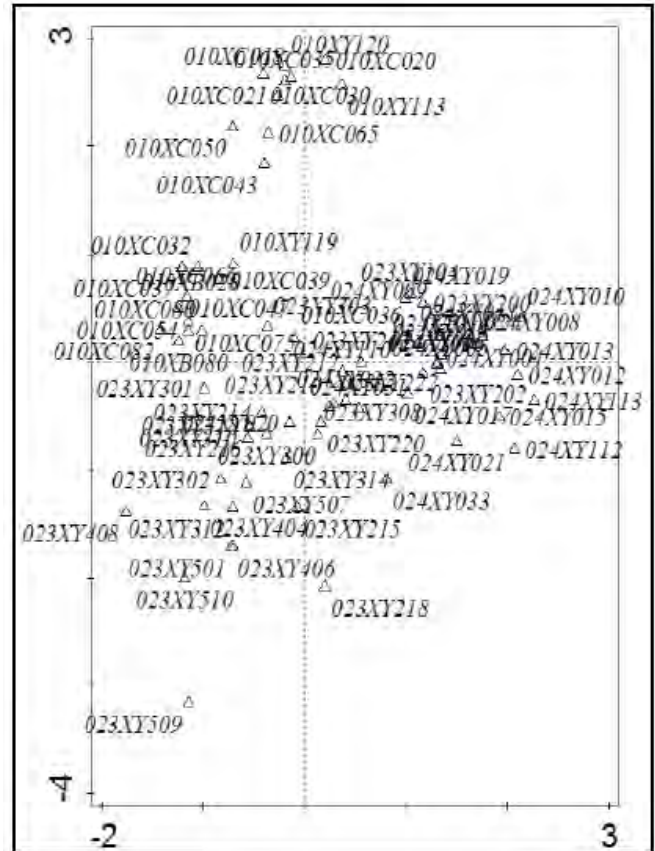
3

010XC001 010XC035 010XY120 010XC020
010XC021 010XC030 010XY113
010XC050 010XC065
010XC043

010XC032 010XY119
010XC030 010XB020 010XC039 023XY104 024XY019
010XC080 010XC040 023XY203 024XY089 023XY200 024XY010
010XC054 010XC075 010XC036 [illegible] 024XY008
010XC082 010XB080 023XY274 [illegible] 024XY001 024XY013
023XY301 023XY201 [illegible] 023XY222 023XY202 024XY012
023XY214 023XY320 023XY308 024XY017 024XY015 024XY113
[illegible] 023XY300 023XY220 024XY021 024XY112
023XY302 023XY314 024XY033
023XY408 023XY310 023XY507 023XY404 023XY215
023XY501 023XY406
023XY510 023XY218

023XY509

-4

-2 3